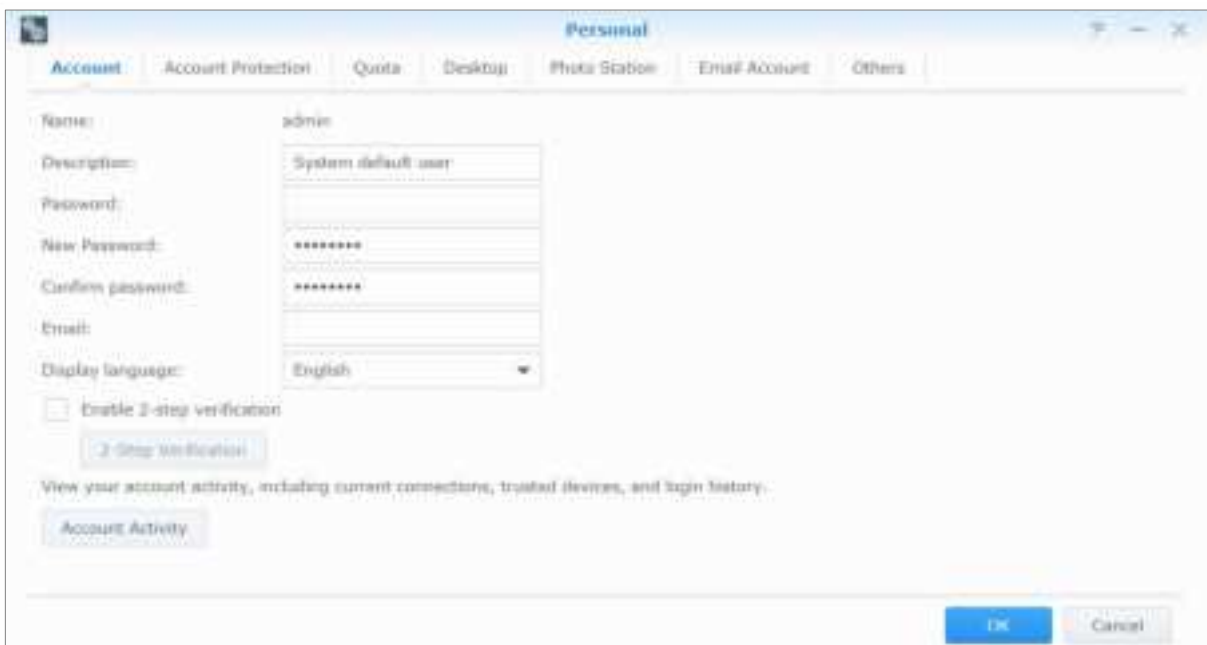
Personal

Account | Account Protection | Quota | Desktop | Photo Station | Email Account | Others

Name: admin

Description: System default user

Password:

New Password: ••••••••

Confirm password: ••••••••

Email:

Display language: English

Enable 2-step verification

2-Step Verification

View your account activity, including current connections, trusted devices, and login history.

Account Activity

OK

Cancel